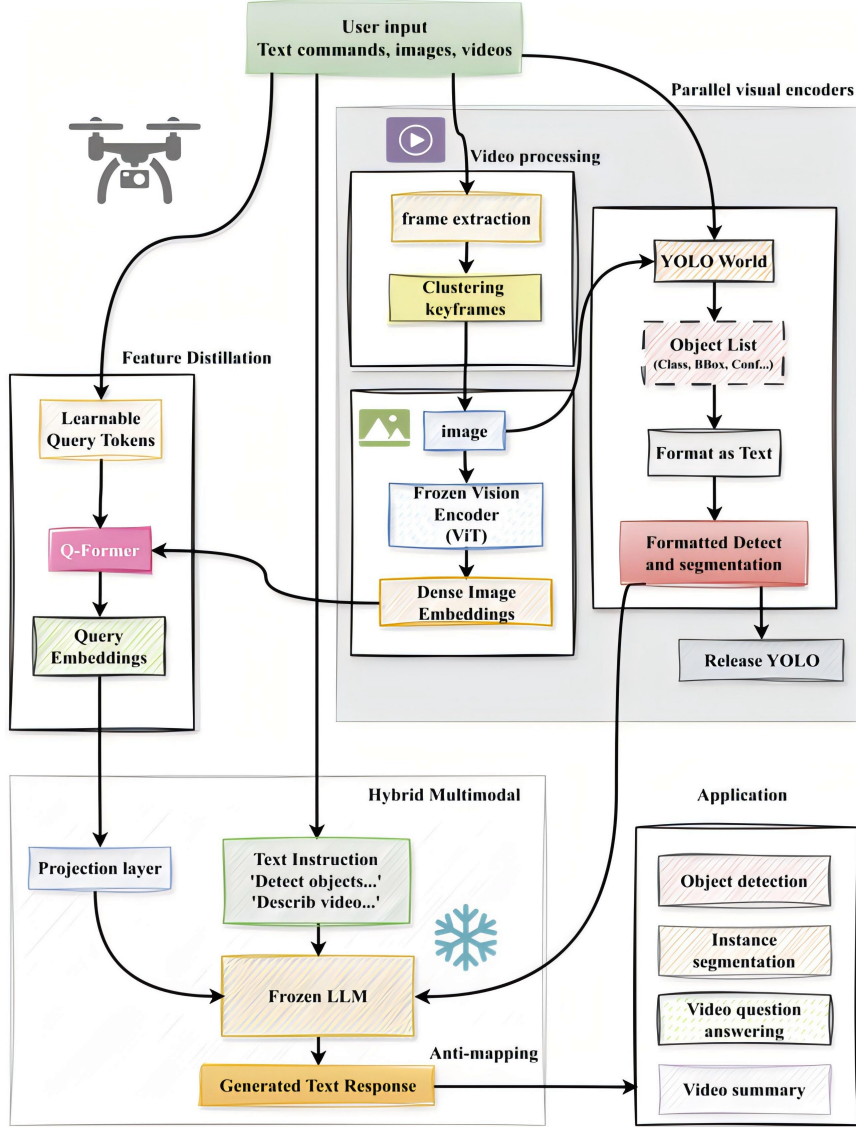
User input
Text commands, images, videos

Parallel visual encoders

Video processing

frame extraction

Clustering keyframes

YOLO World

Object List
(Class, BBox, Conf...)

Format as Text

Formatted Detect and segmentation

Release YOLO

Feature Distillation

Learnable Query Tokens

Q-Former

Query Embeddings

image

Frozen Vision Encoder (ViT)

Dense Image Embeddings

Hybrid Multimodal

Projection layer

Text Instruction
'Detect objects...'
'Describ video...'

Frozen LLM

Anti-mapping

Generated Text Response

Application

Object detection

Instance segmentation

Video question answering

Video summary